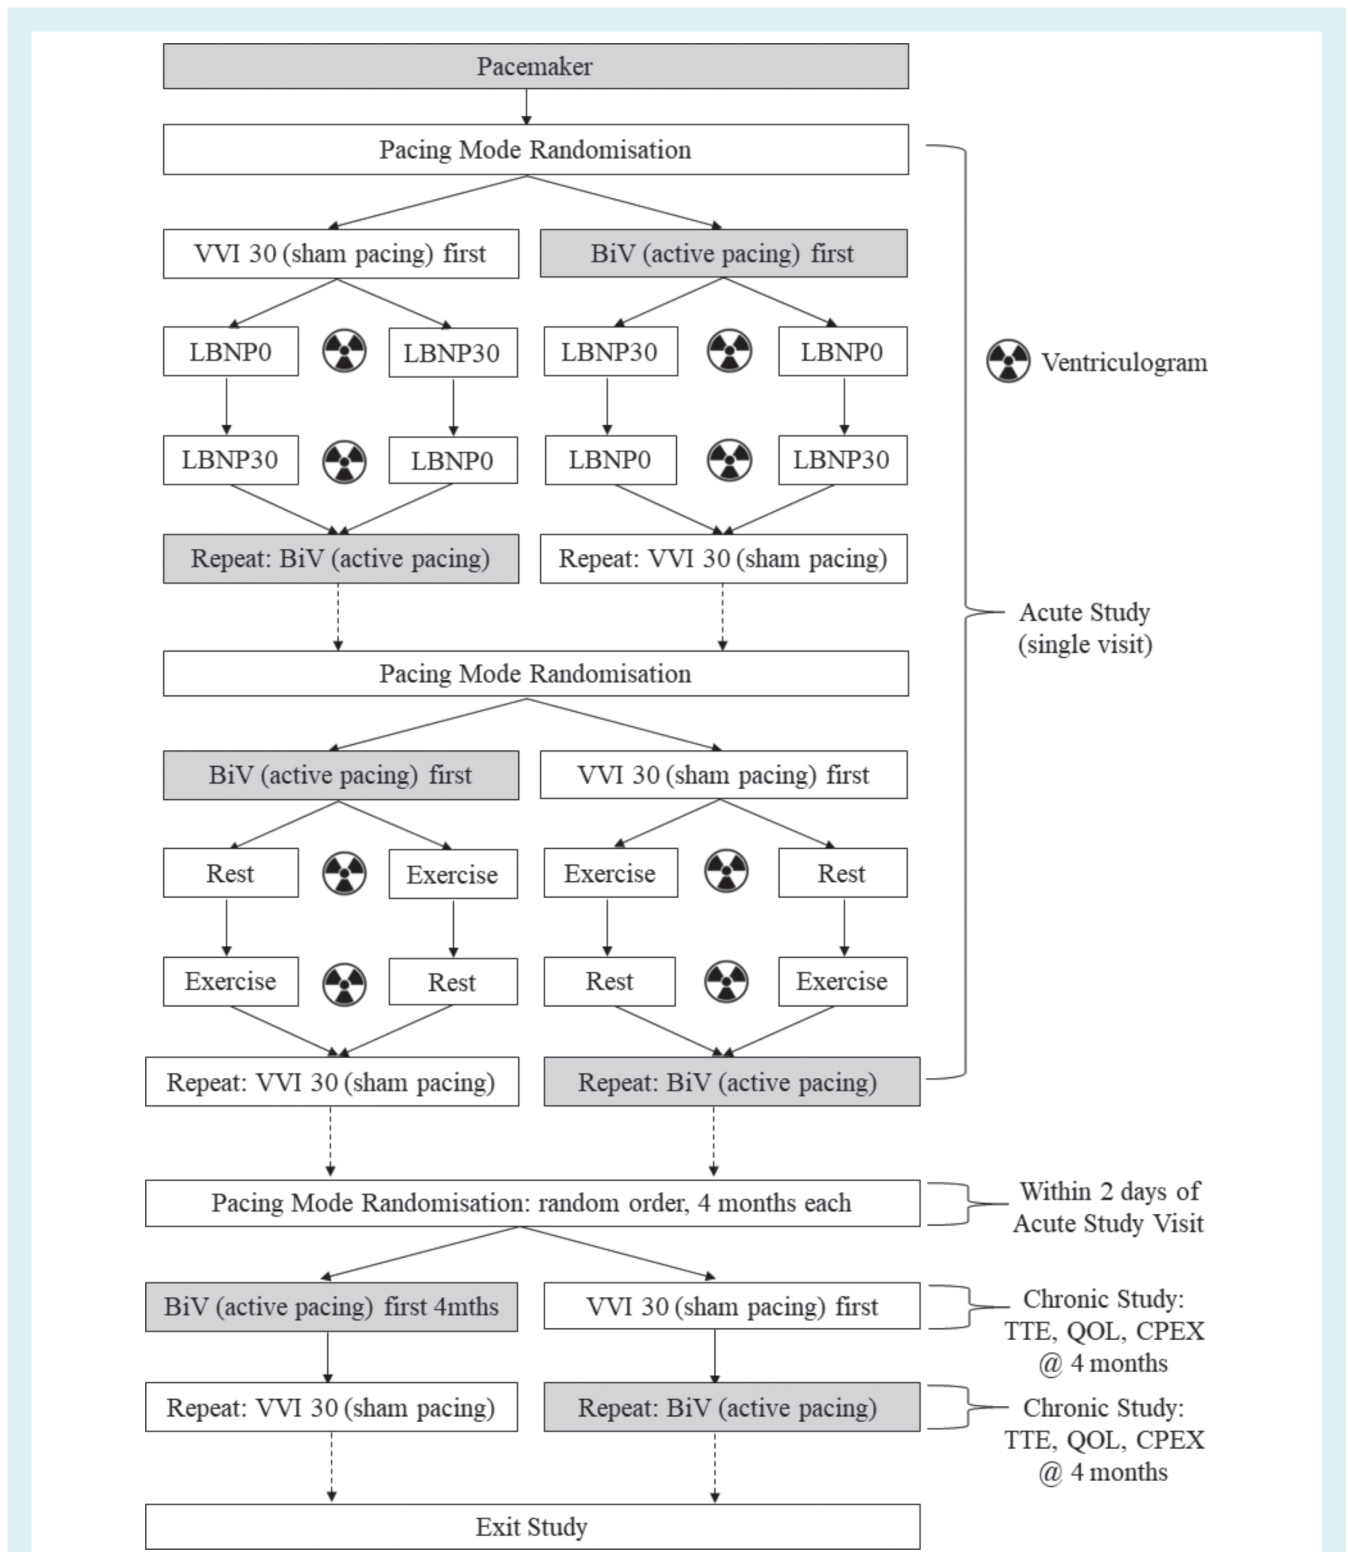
Pacemaker

Pacing Mode Randomisation

VVI 30 (sham pacing) first

BiV (active pacing) first

LBNP0

LBNP30

LBNP30

LBNP0

Ventriculogram

LBNP30

LBNP0

LBNP0

LBNP30

Repeat: BiV (active pacing)

Repeat: VVI 30 (sham pacing)

Acute Study (single visit)

Pacing Mode Randomisation

BiV (active pacing) first

VVI 30 (sham pacing) first

Rest

Exercise

Exercise

Rest

Exercise

Rest

Rest

Exercise

Repeat: VVI 30 (sham pacing)

Repeat: BiV (active pacing)

Pacing Mode Randomisation: random order, 4 months each

Within 2 days of Acute Study Visit

BiV (active pacing) first 4mths

VVI 30 (sham pacing) first

Chronic Study: TTE, QOL, CPEX @ 4 months

Repeat: VVI 30 (sham pacing)

Repeat: BiV (active pacing)

Chronic Study: TTE, QOL, CPEX @ 4 months

Exit Study